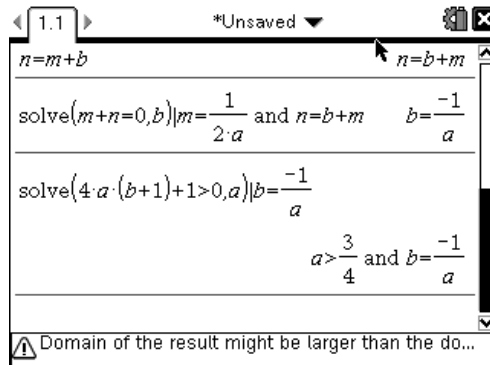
1.1 *Unsaved

$n=m+b$ $n=b+m$

$\text{solve}(m+n=0,b)|m=\frac{1}{2\cdot a}$ and $n=b+m$ $b=\frac{-1}{a}$

$\text{solve}(4\cdot a\cdot(b+1)+1>0,a)|b=\frac{-1}{a}$

$a>\frac{3}{4}$ and $b=\frac{-1}{a}$

Domain of the result might be larger than the do...